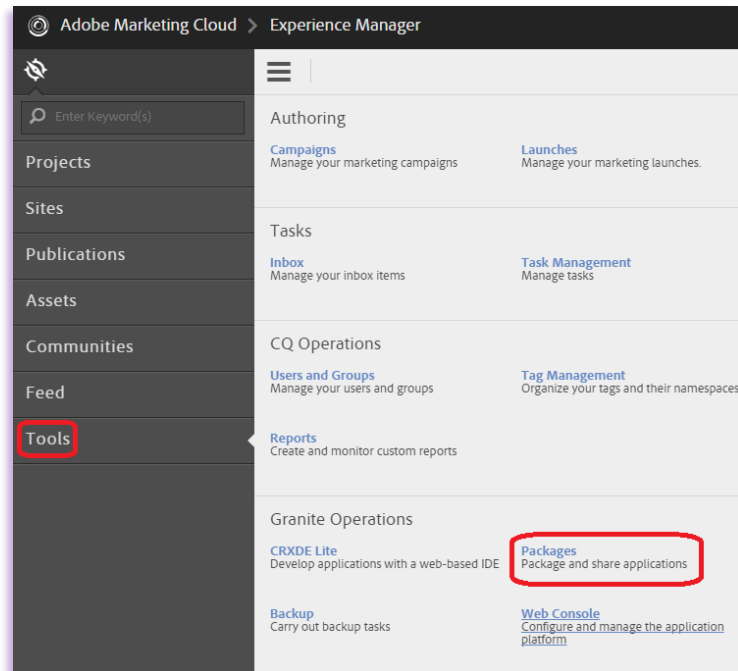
Adobe Marketing Cloud > Experience Manager

Enter Keyword(s)

Projects
Sites
Publications
Assets
Communities
Feed
Tools

Authoring

Campaigns
Manage your marketing campaigns

Launches
Manage your marketing launches.

Tasks

Inbox
Manage your inbox items

Task Management
Manage tasks

CQ Operations

Users and Groups
Manage your users and groups

Tag Management
Organize your tags and their namespaces

Reports
Create and monitor custom reports

Granite Operations

CRXDE Lite
Develop applications with a web-based IDE

Packages
Package and share applications

Backup
Carry out backup tasks

Web Console
Configure and manage the application platform